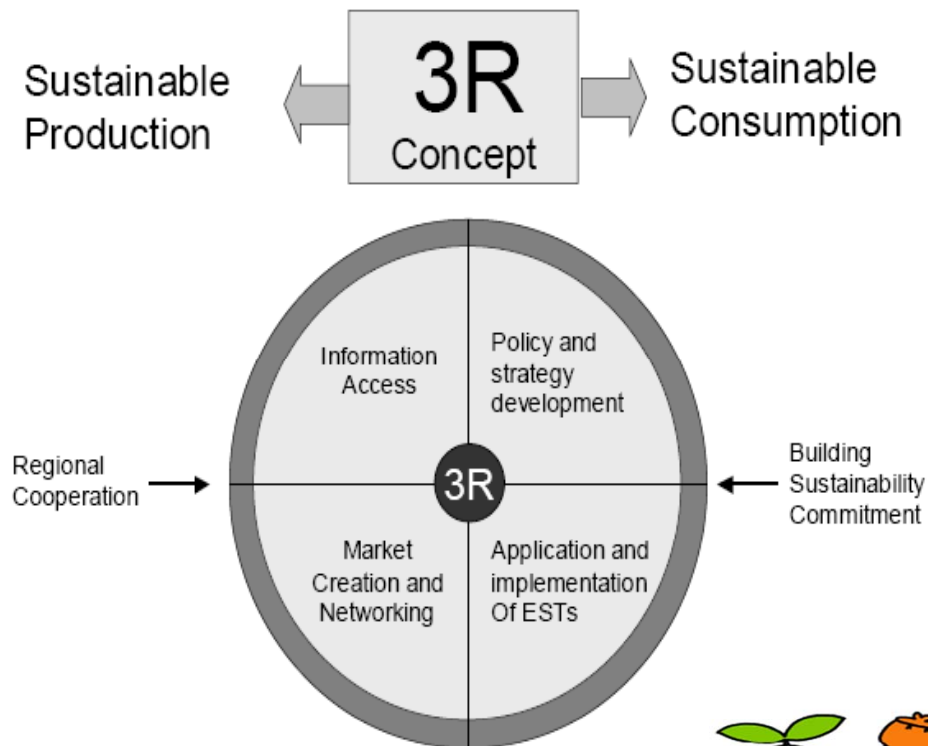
Sustainable Production

3R
Concept

Sustainable Consumption

Information Access

Policy and strategy development

Regional Cooperation

3R

Building Sustainability Commitment

Market Creation and Networking

Application and implementation Of ESTs